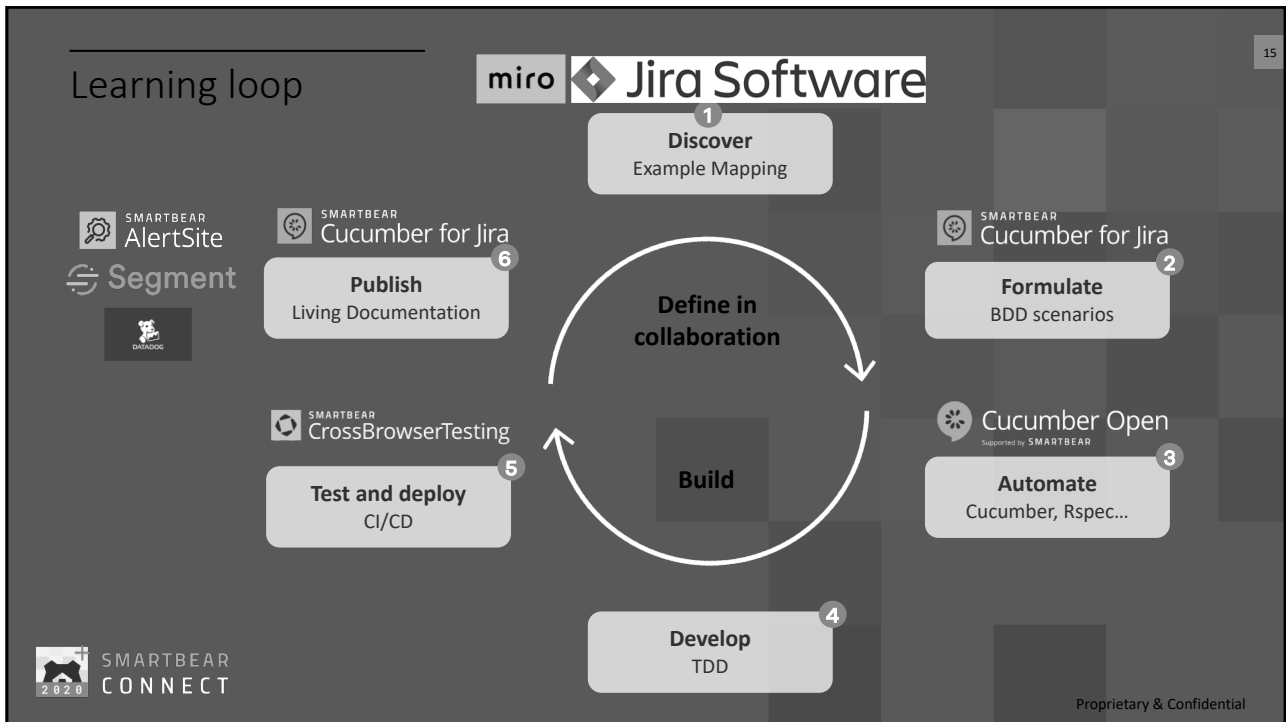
Learning loop

miro Jira Software

15

1
Discover
Example Mapping

SMARTBEAR
AlertSite
Segment
DATADOG

SMARTBEAR
Cucumber for Jira
6
Publish
Living Documentation

Define in collaboration

SMARTBEAR
Cucumber for Jira
2
Formulate
BDD scenarios

Cucumber Open
Supported by SMARTBEAR
3
Automate
Cucumber, Rspec…

SMARTBEAR
CrossBrowserTesting
5
Test and deploy
CI/CD

Build

4
Develop
TDD

SMARTBEAR
2020 CONNECT

Proprietary & Confidential